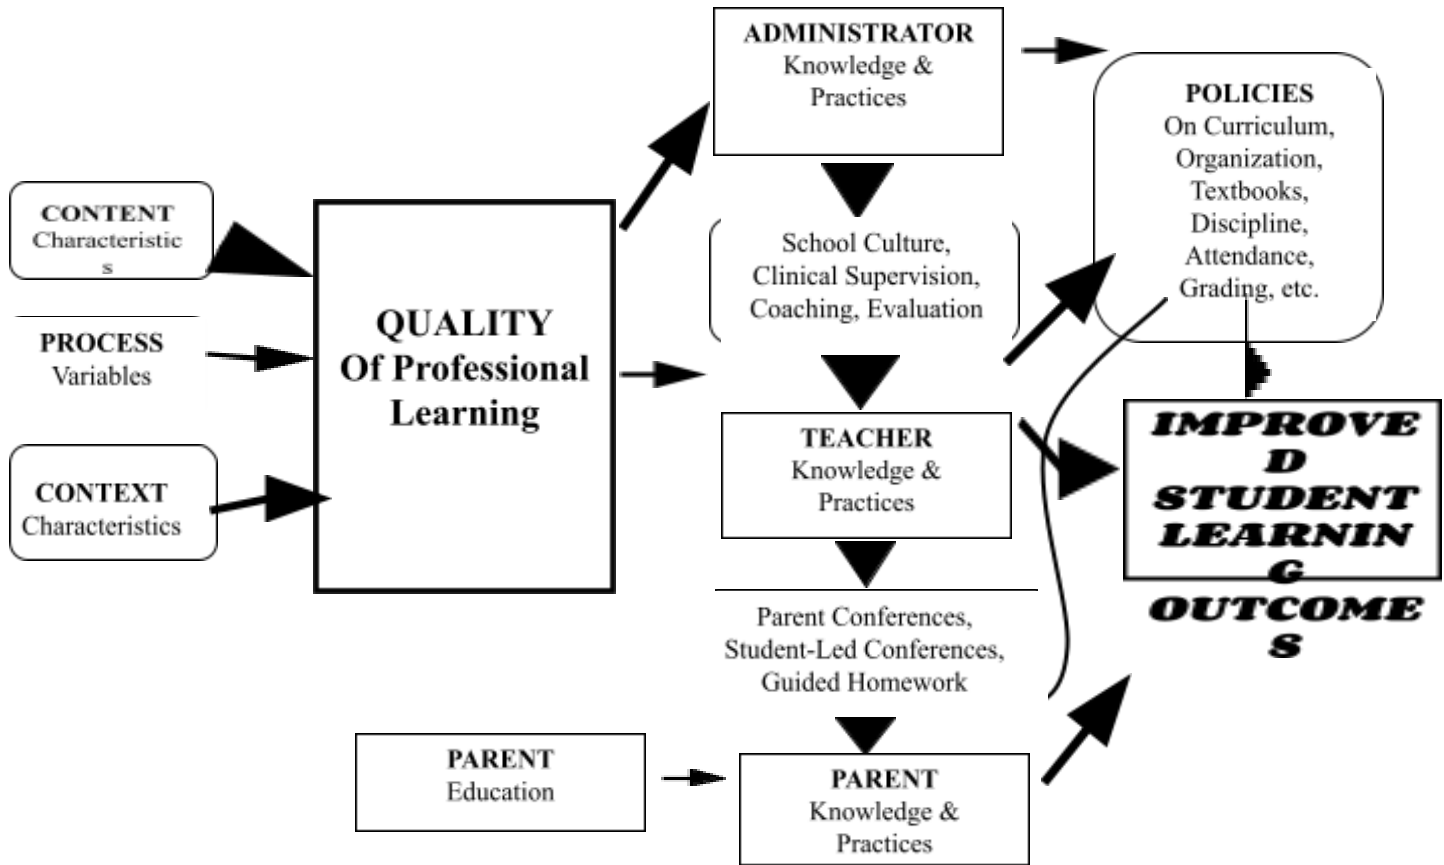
CONTENT
Characteristic
s

PROCESS
Variables

CONTEXT
Characteristics

QUALITY
Of Professional
Learning

ADMINISTRATOR
Knowledge &
Practices

School Culture,
Clinical Supervision,
Coaching, Evaluation

TEACHER
Knowledge &
Practices

Parent Conferences,
Student-Led Conferences,
Guided Homework

PARENT
Education

PARENT
Knowledge &
Practices

POLICIES
On Curriculum,
Organization,
Textbooks,
Discipline,
Attendance,
Grading, etc.

IMPROVE
D
STUDENT
LEARNIN
G
OUTCOME
S